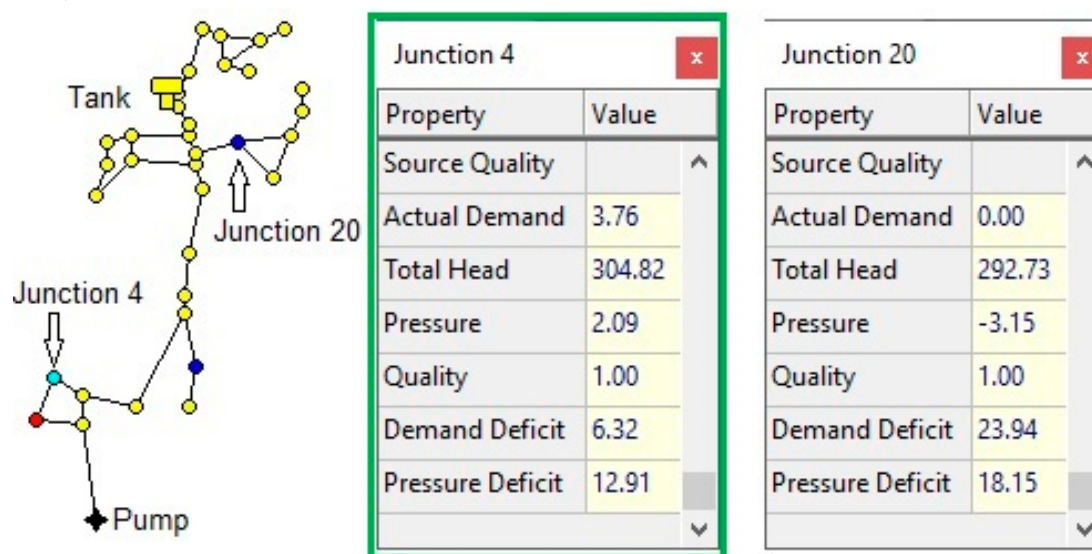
Tank

Junction 20

Junction 4

Pump

Junction 4 x

| Property | Value |
|---|---|
| Source Quality | |
| Actual Demand | 3.76 |
| Total Head | 304.82 |
| Pressure | 2.09 |
| Quality | 1.00 |
| Demand Deficit | 6.32 |
| Pressure Deficit | 12.91 |

Junction 20 x

| Property | Value |
|---|---|
| Source Quality | |
| Actual Demand | 0.00 |
| Total Head | 292.73 |
| Pressure | -3.15 |
| Quality | 1.00 |
| Demand Deficit | 23.94 |
| Pressure Deficit | 18.15 |